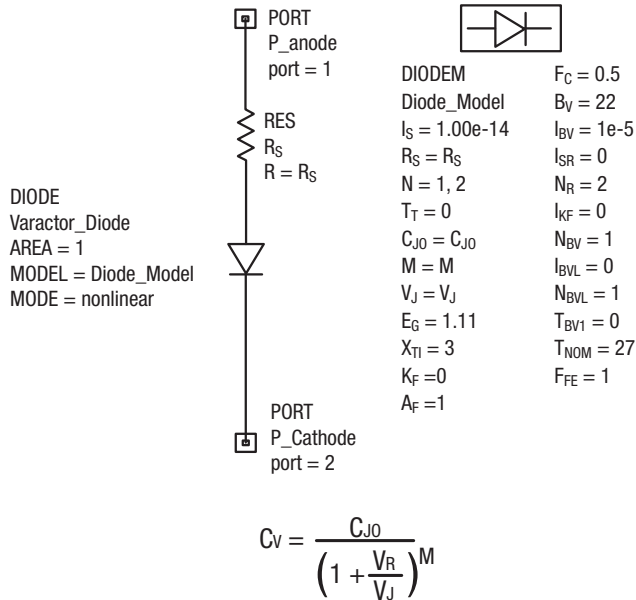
PORT
P_anode
port = 1

RES
$R_S$
$R = R_S$

DIODE
Varactor_Diode
AREA = 1
MODEL = Diode_Model
MODE = nonlinear

PORT
P_Cathode
port = 2

DIODEM
Diode_Model
$I_S = 1.00e-14$
$R_S = R_S$
N = 1, 2
$T_T = 0$
$C_{JO} = C_{JO}$
M = M
$V_J = V_J$
$E_G = 1.11$
$X_{TI} = 3$
$K_F = 0$
$A_F = 1$

$F_C = 0.5$
$B_V = 22$
$I_{BV} = 1e-5$
$I_{SR} = 0$
$N_R = 2$
$I_{KF} = 0$
$N_{BV} = 1$
$I_{BVL} = 0$
$N_{BVL} = 1$
$T_{BV1} = 0$
$T_{NOM} = 27$
$F_{FE} = 1$

$C_V = \frac{C_{JO}}{\left(1 + \frac{V_R}{V_J}\right)^M}$